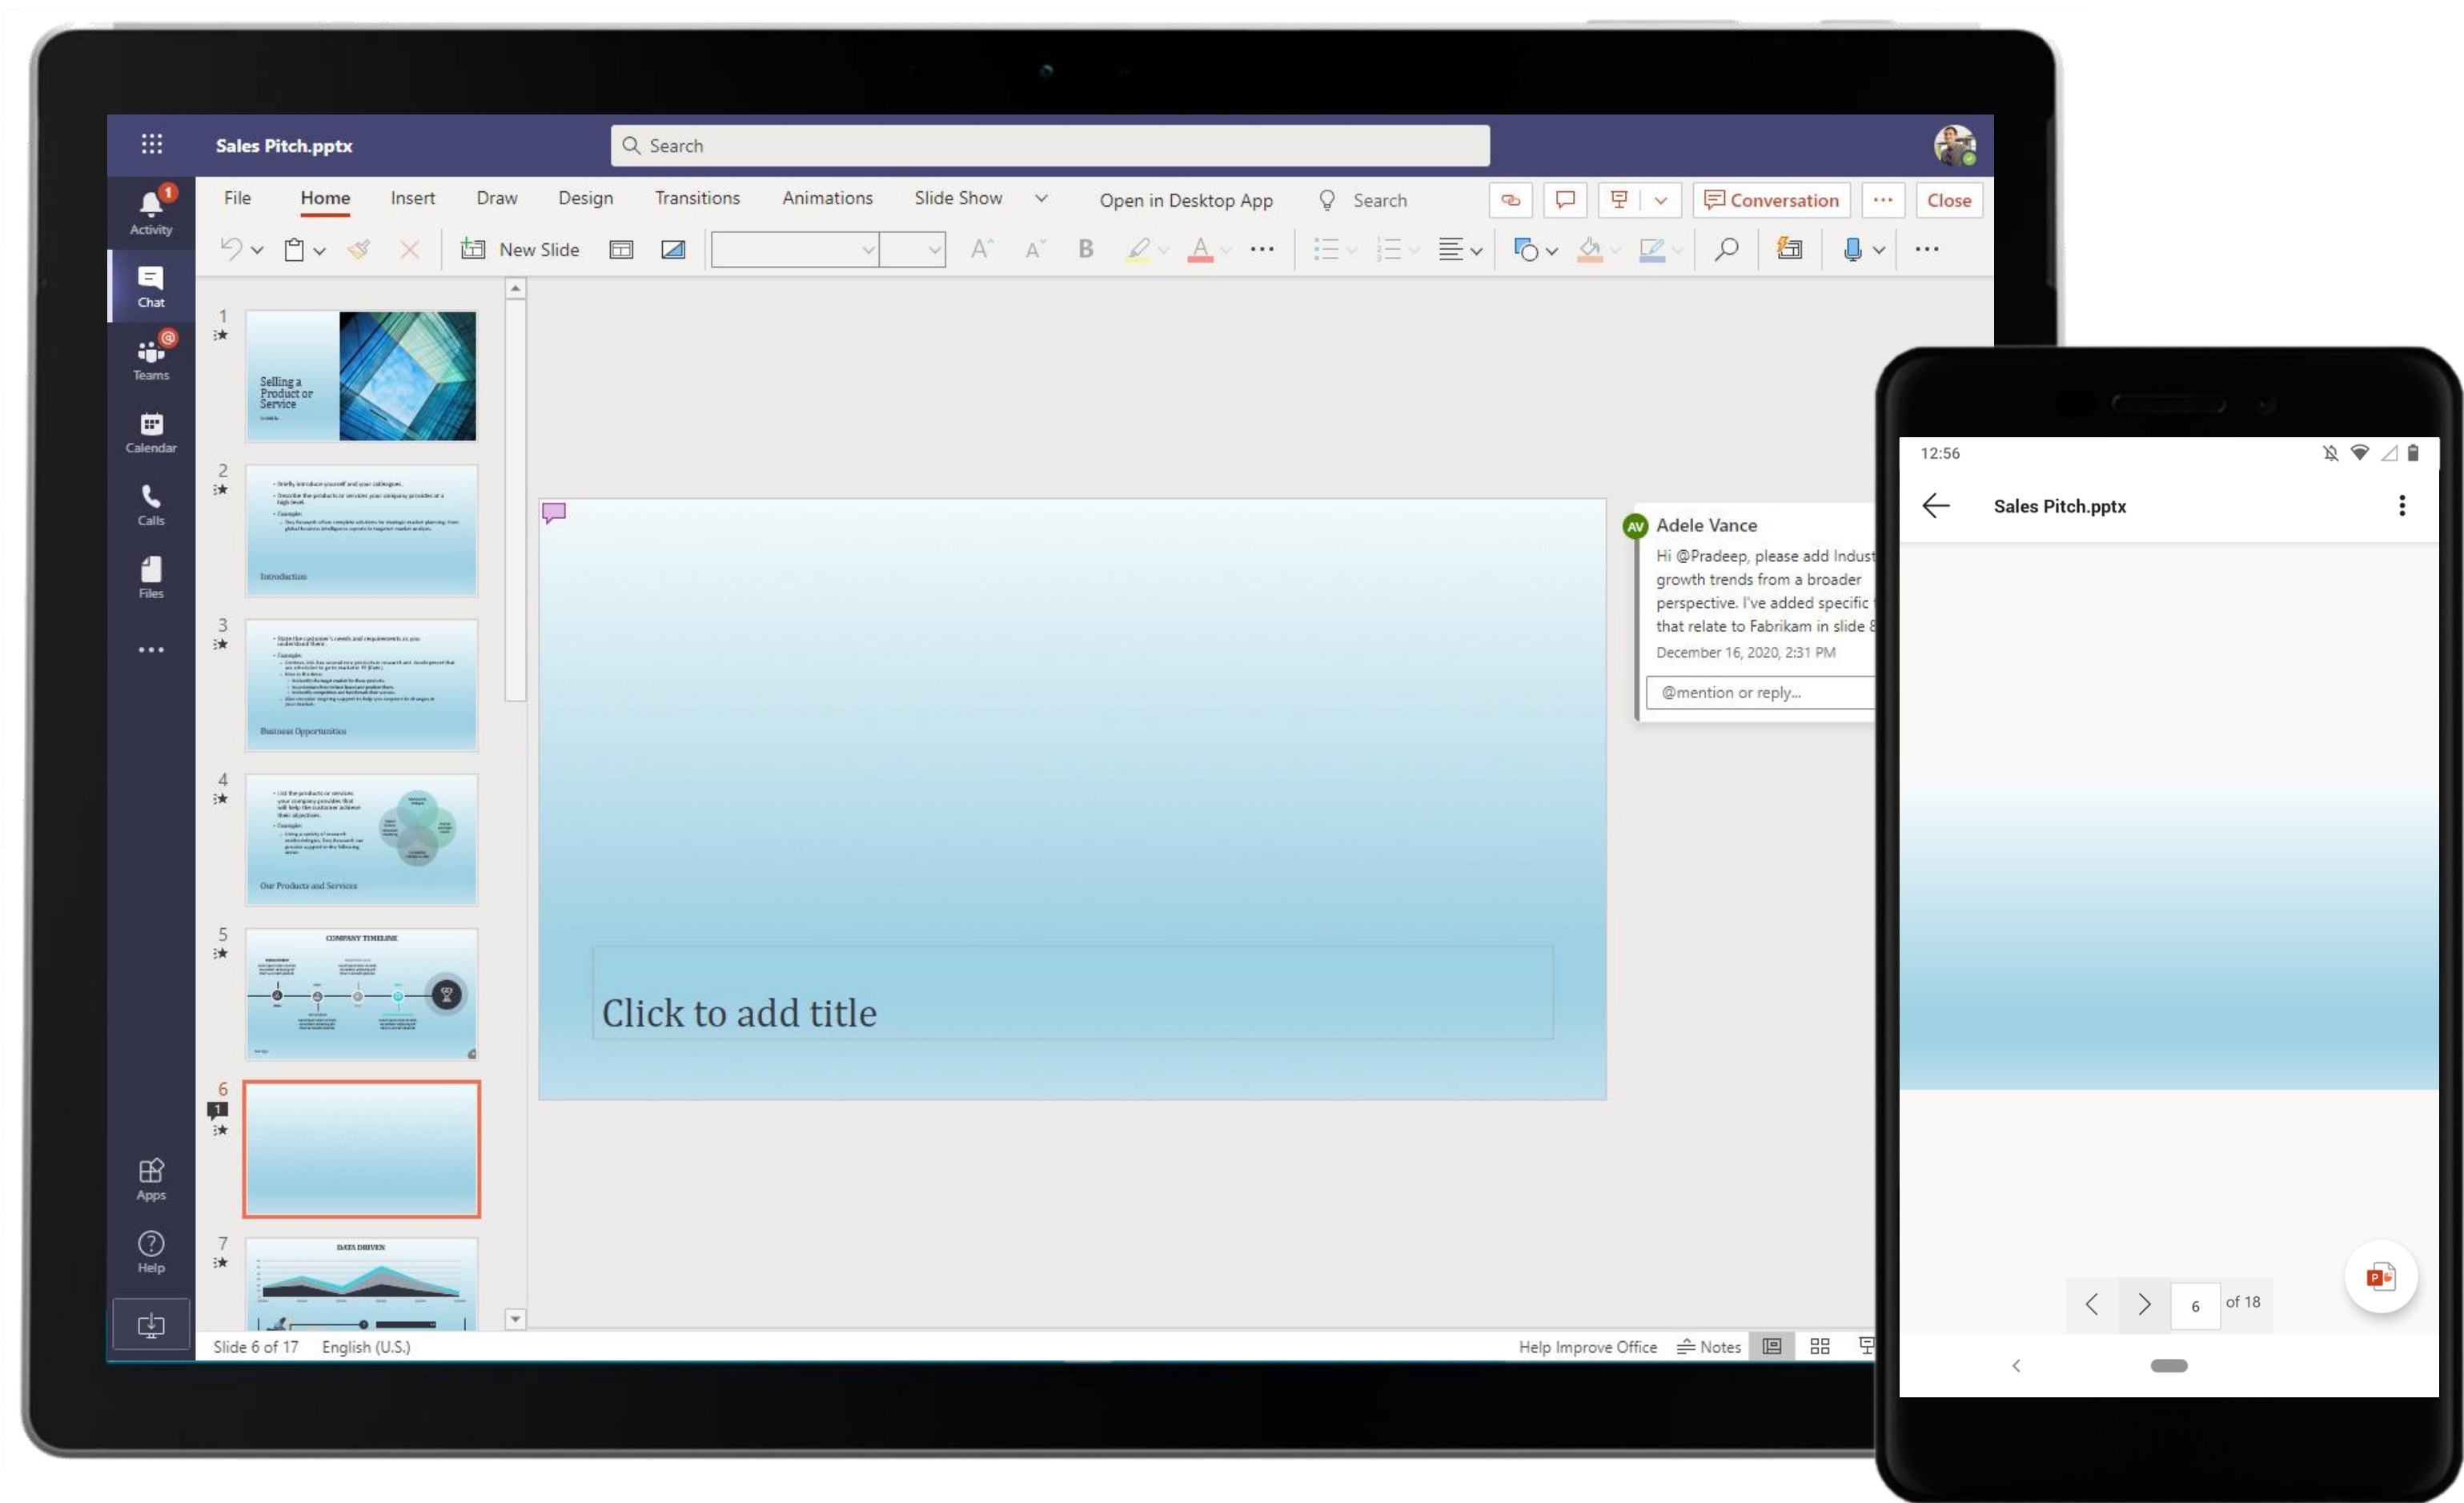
Sales Pitch.pptx

Search

Activity
Chat
Teams
Calendar
Calls
Files
...
Apps
Help

File Home Insert Draw Design Transitions Animations Slide Show Open in Desktop App Search Conversation ... Close

New Slide

1
Selling a Product or Service

2
Introduction

3
Business Opportunities

4
Our Products and Services

5
COMPANY TIMELINE

6

7
DATA DRIVEN

Click to add title

AV Adele Vance
Hi @Pradeep, please add Indust growth trends from a broader perspective. I've added specific that relate to Fabrikam in slide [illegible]
December 16, 2020, 2:31 PM
@mention or reply...

Slide 6 of 17 English (U.S.) Help Improve Office Notes

12:56
Sales Pitch.pptx
6 of 18